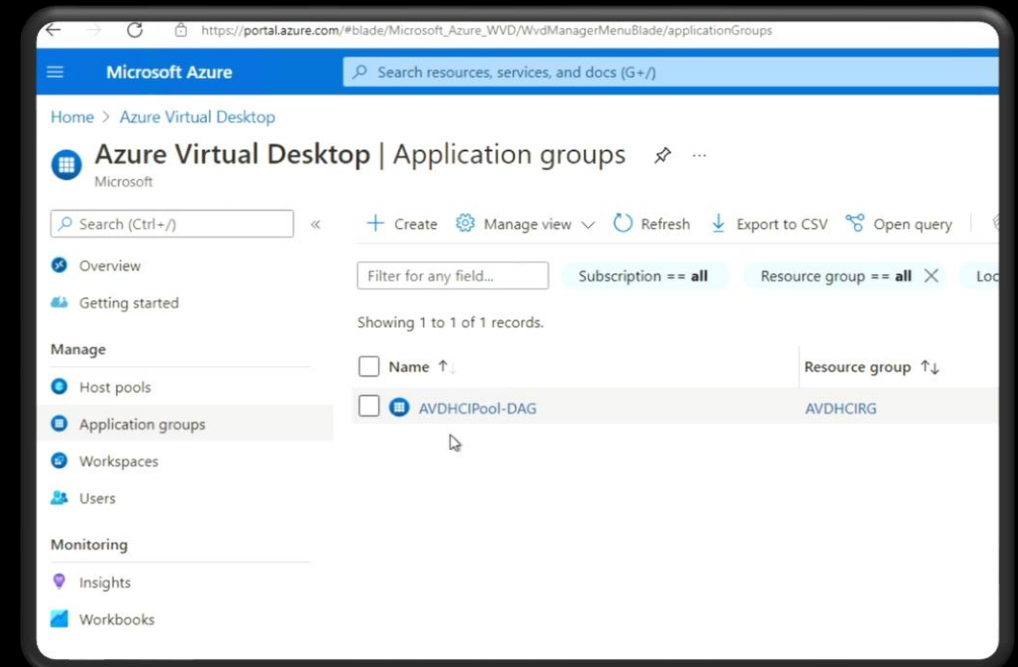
https://portal.azure.com/#blade/Microsoft_Azure_WVD/WvdManagerMenuBlade/applicationGroups

Microsoft Azure

Search resources, services, and docs (G+/)

Home > Azure Virtual Desktop

Azure Virtual Desktop | Application groups

Microsoft

Search (Ctrl+/)

Overview

Getting started

Manage

Host pools

Application groups

Workspaces

Users

Monitoring

Insights

Workbooks

+ Create  Manage view  Refresh  Export to CSV  Open query

Filter for any field...

Subscription == all

Resource group == all

Loc

Showing 1 to 1 of 1 records.

| Name | Resource group |
|---|---|
| AVDHCIPool-DAG | AVDHCIRG |